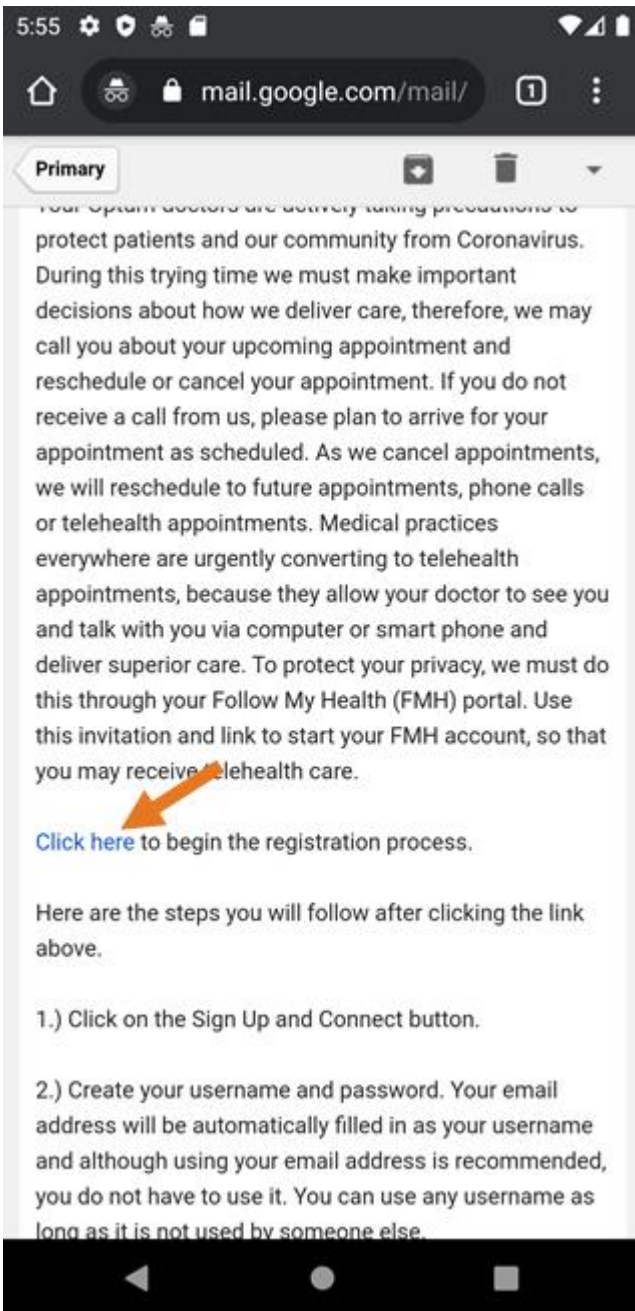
5:55

mail.google.com/mail/

1

Primary

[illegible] protect patients and our community from Coronavirus. During this trying time we must make important decisions about how we deliver care, therefore, we may call you about your upcoming appointment and reschedule or cancel your appointment. If you do not receive a call from us, please plan to arrive for your appointment as scheduled. As we cancel appointments, we will reschedule to future appointments, phone calls or telehealth appointments. Medical practices everywhere are urgently converting to telehealth appointments, because they allow your doctor to see you and talk with you via computer or smart phone and deliver superior care. To protect your privacy, we must do this through your Follow My Health (FMH) portal. Use this invitation and link to start your FMH account, so that you may receive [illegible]elehealth care.

Click here to begin the registration process.

Here are the steps you will follow after clicking the link above.

1.) Click on the Sign Up and Connect button.

2.) Create your username and password. Your email address will be automatically filled in as your username and although using your email address is recommended, you do not have to use it. You can use any username as long as it is not used by someone else.